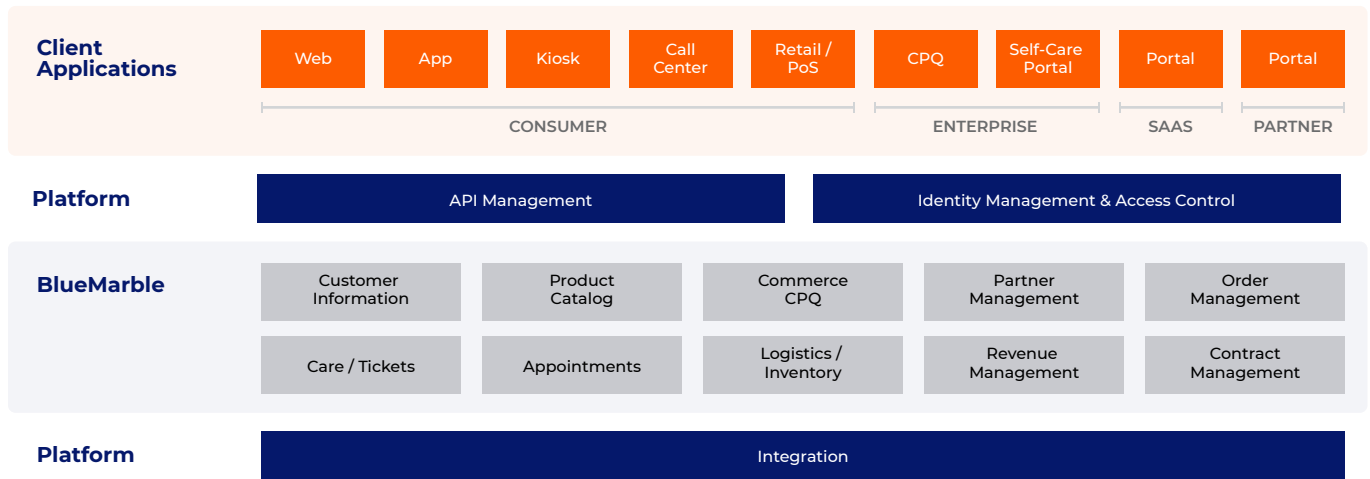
Client Applications

Web
App
Kiosk
Call Center
Retail / PoS
CPQ
Self-Care Portal
Portal
Portal

CONSUMER
ENTERPRISE
SAAS
PARTNER

Platform

API Management
Identity Management & Access Control

BlueMarble

Customer Information
Product Catalog
Commerce CPQ
Partner Management
Order Management
Care / Tickets
Appointments
Logistics / Inventory
Revenue Management
Contract Management

Platform

Integration